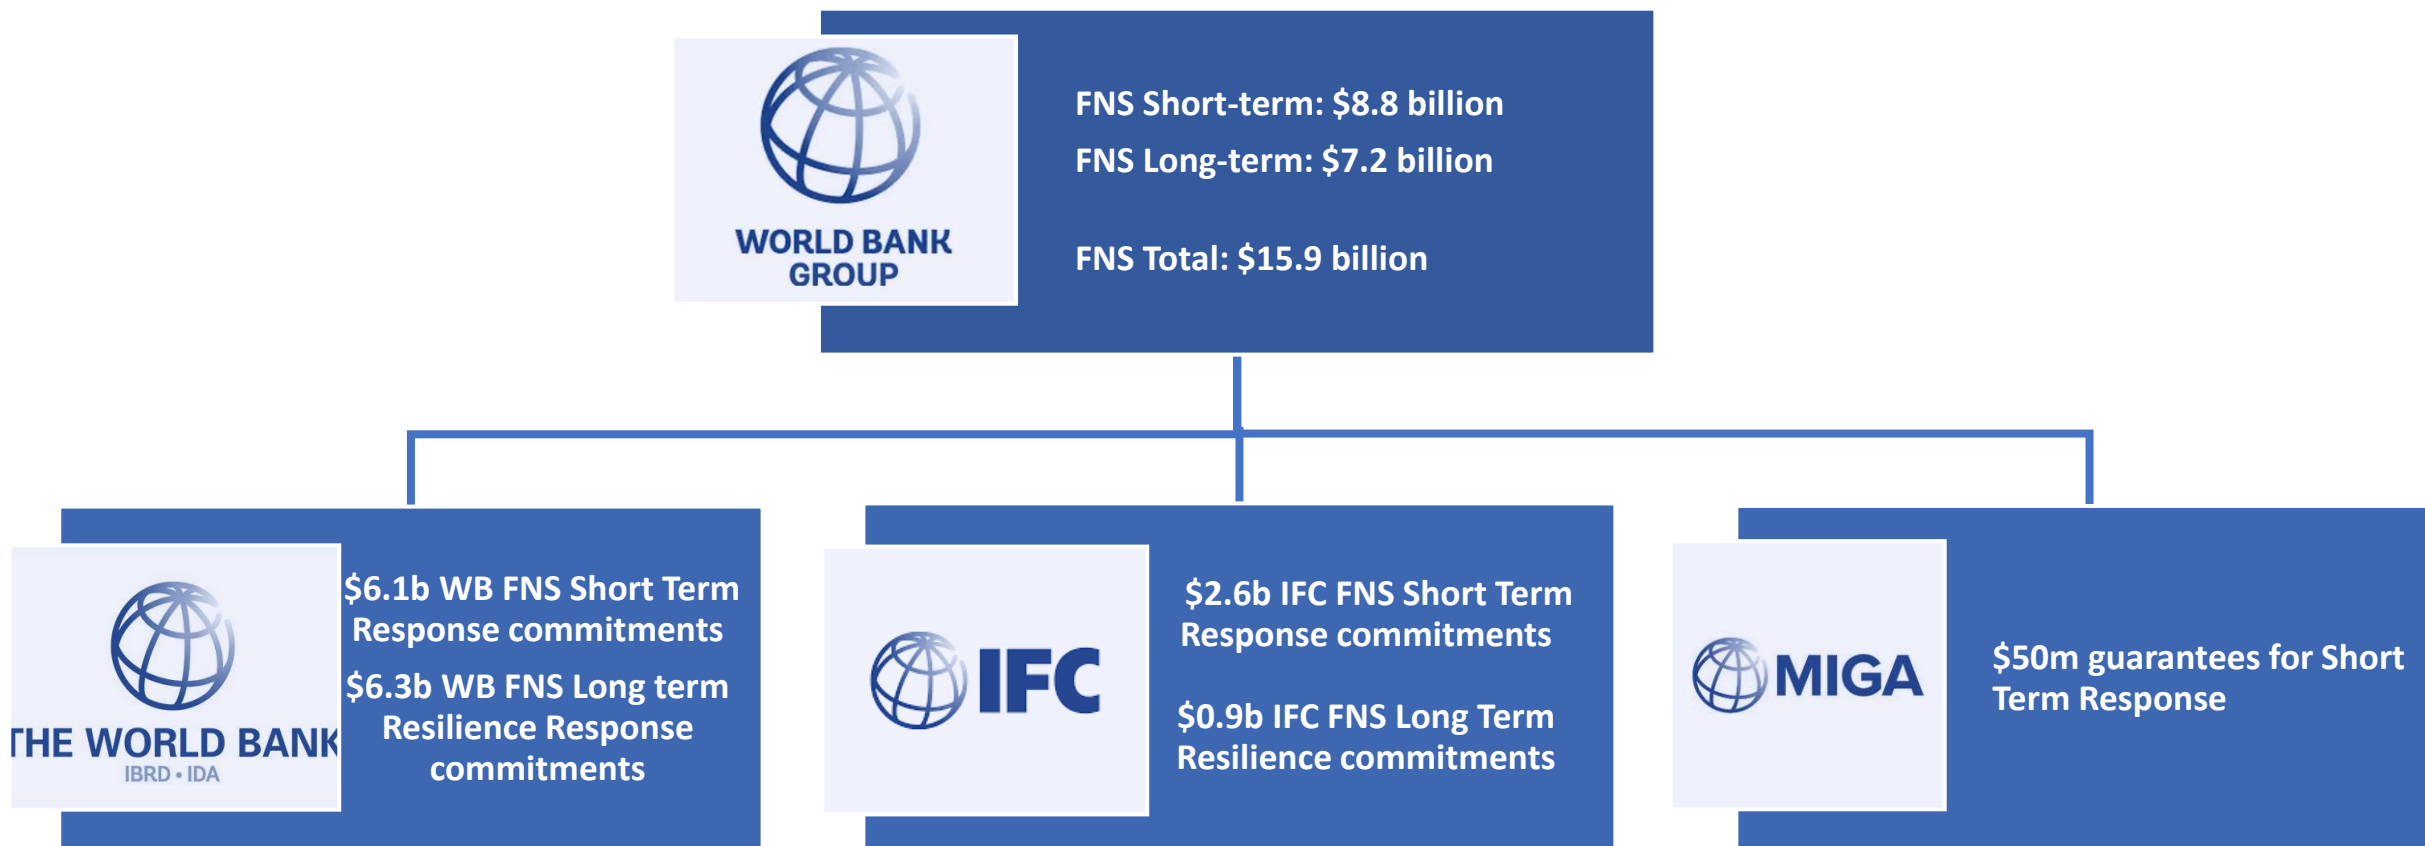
WORLD BANK GROUP

FNS Short-term: $8.8 billion
FNS Long-term: $7.2 billion

FNS Total: $15.9 billion

THE WORLD BANK
IBRD • IDA

$6.1b WB FNS Short Term Response commitments

$6.3b WB FNS Long term Resilience Response commitments

IFC

$2.6b IFC FNS Short Term Response commitments

$0.9b IFC FNS Long Term Resilience commitments

MIGA

$50m guarantees for Short Term Response